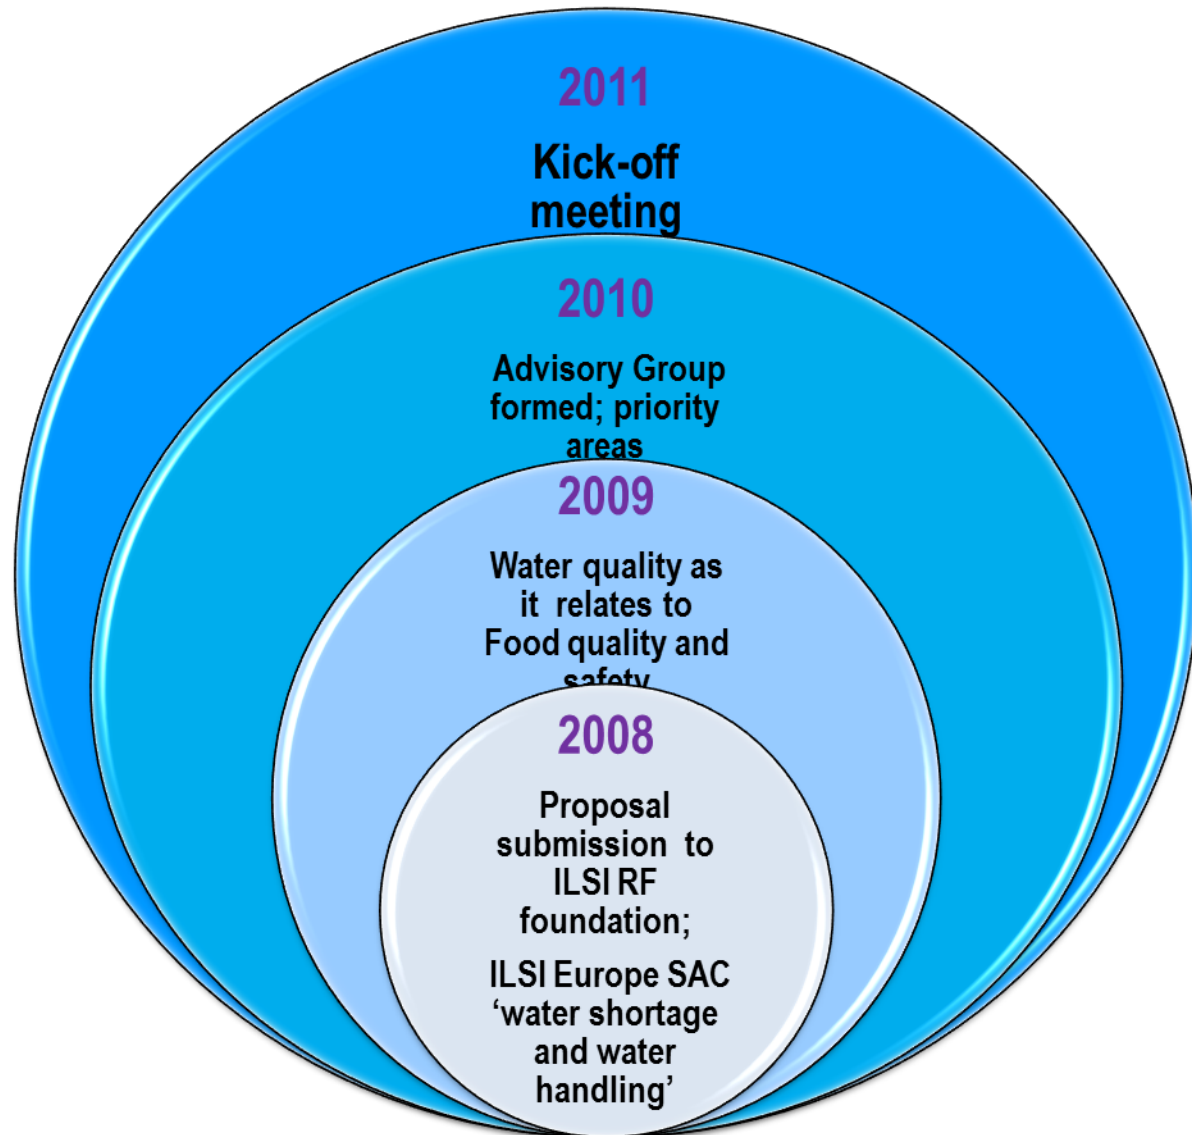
2011

Kick-off meeting

2010

Advisory Group formed; priority areas

2009

Water quality as it relates to Food quality and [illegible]

2008

Proposal submission to ILSI RF foundation;

ILSI Europe SAC ‘water shortage and water handling’